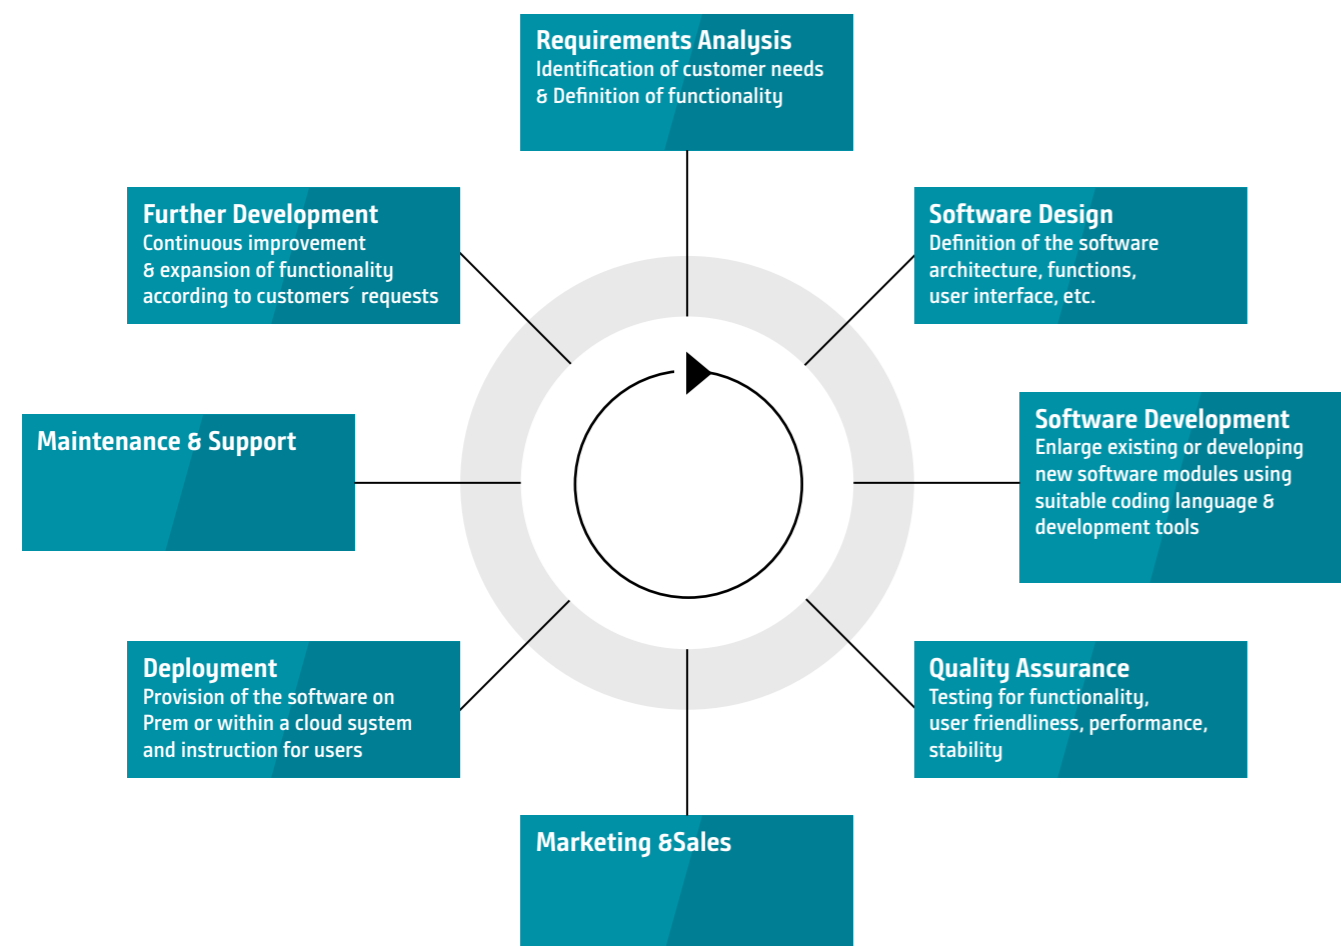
Requirements Analysis
Identification of customer needs & Definition of functionality

Software Design
Definition of the software architecture, functions, user interface, etc.

Software Development
Enlarge existing or developing new software modules using suitable coding language & development tools

Quality Assurance
Testing for functionality, user friendliness, performance, stability

Marketing &Sales

Deployment
Provision of the software on Prem or within a cloud system and instruction for users

Maintenance & Support

Further Development
Continuous improvement & expansion of functionality according to customers´ requests